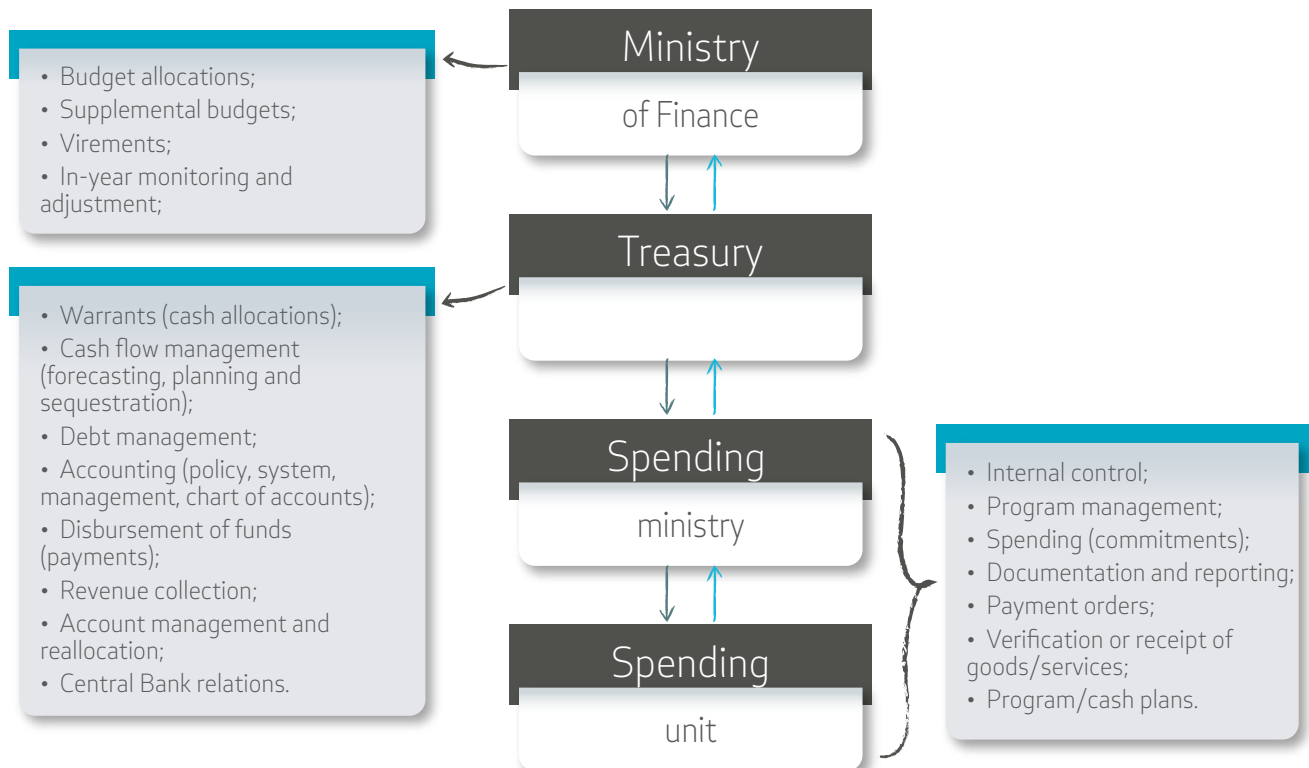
Ministry
of Finance

• Budget allocations;
• Supplemental budgets;
• Virements;
• In-year monitoring and adjustment;

Treasury

• Warrants (cash allocations);
• Cash flow management (forecasting, planning and sequestration);
• Debt management;
• Accounting (policy, system, management, chart of accounts);
• Disbursement of funds (payments);
• Revenue collection;
• Account management and reallocation;
• Central Bank relations.

Spending
ministry

Spending
unit

• Internal control;
• Program management;
• Spending (commitments);
• Documentation and reporting;
• Payment orders;
• Verification or receipt of goods/services;
• Program/cash plans.